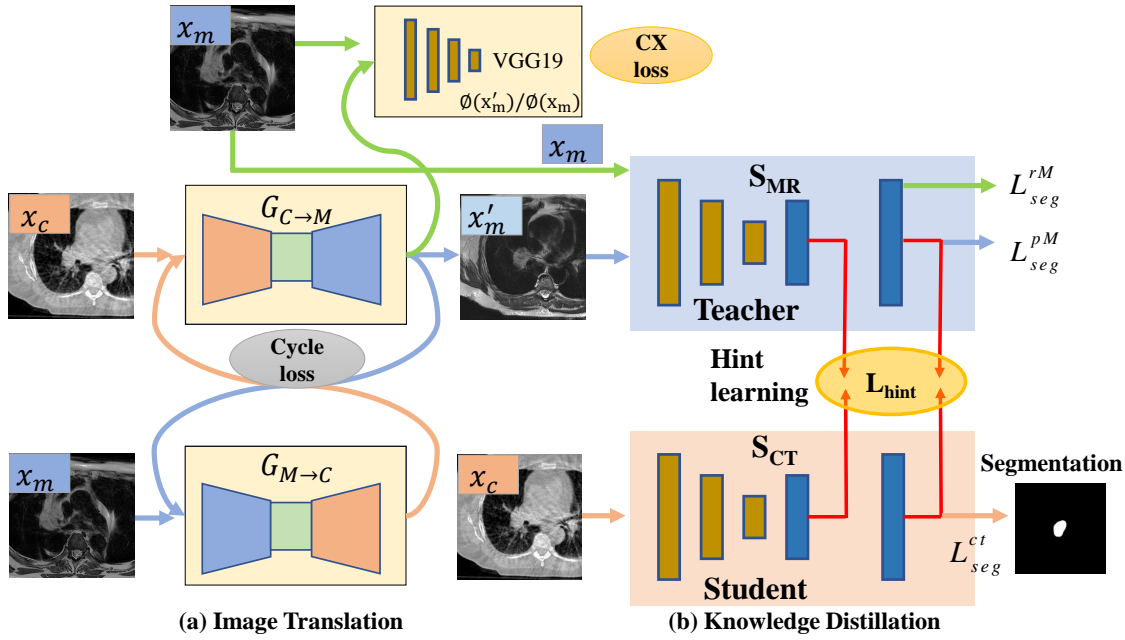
$x_m$

VGG19

$\emptyset(x'_m)/\emptyset(x_m)$

CX loss

$x_m$

$x_c$

$G_{C\to M}$

$x'_m$

$S_{MR}$

$L_{seg}^{rM}$

$L_{seg}^{pM}$

Teacher

Cycle loss

Hint learning

$L_{hint}$

$x_m$

$G_{M\to C}$

$x_c$

$S_{CT}$

Segmentation

$L_{seg}^{ct}$

Student

(a) Image Translation

(b) Knowledge Distillation